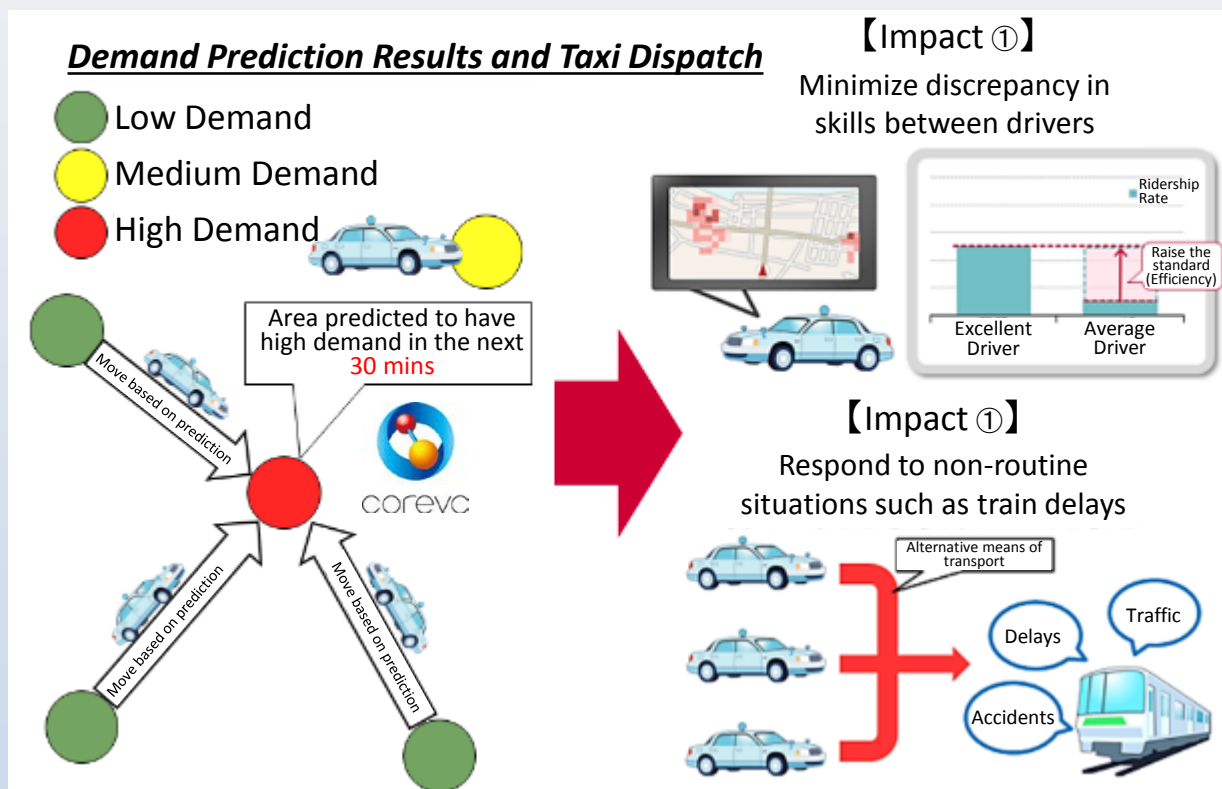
Demand Prediction Results and Taxi Dispatch

Low Demand

Medium Demand

High Demand

Area predicted to have high demand in the next 30 mins

Move based on prediction

Move based on prediction

Move based on prediction

corevc

【Impact ①】

Minimize discrepancy in skills between drivers

Ridership Rate

Raise the standard (Efficiency)

Excellent Driver

Average Driver

【Impact ①】

Respond to non-routine situations such as train delays

Alternative means of transport

Delays

Traffic

Accidents